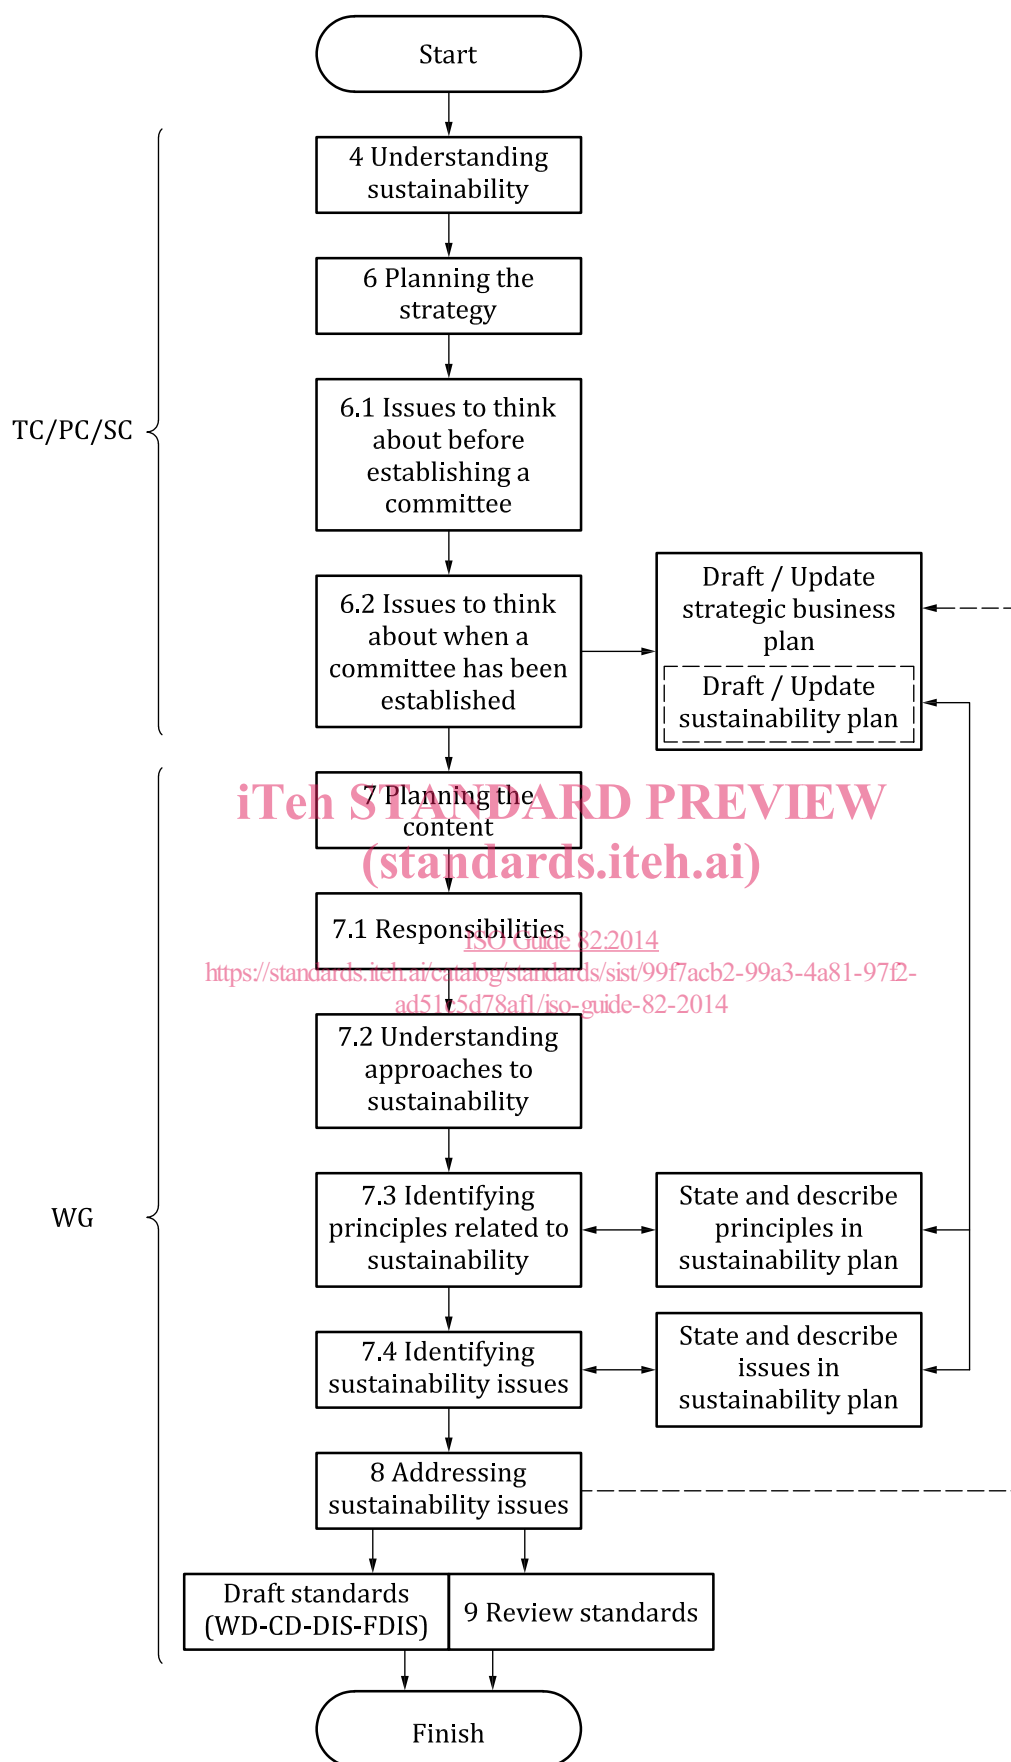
Start

TC/PC/SC

4 Understanding sustainability

6 Planning the strategy

6.1 Issues to think about before establishing a committee

6.2 Issues to think about when a committee has been established

Draft / Update strategic business plan

Draft / Update sustainability plan

WG

7 Planning the content

iTeh STANDARD PREVIEW
(standards.iteh.ai)

7.1 Responsibilities

ISO Guide 82:2014
https://standards.iteh.ai/catalog/standards/sist/99f7acb2-99a3-4a81-97f2-ad51c5d78af1/iso-guide-82-2014

7.2 Understanding approaches to sustainability

7.3 Identifying principles related to sustainability

State and describe principles in sustainability plan

7.4 Identifying sustainability issues

State and describe issues in sustainability plan

8 Addressing sustainability issues

Draft standards (WD-CD-DIS-FDIS)

9 Review standards

Finish